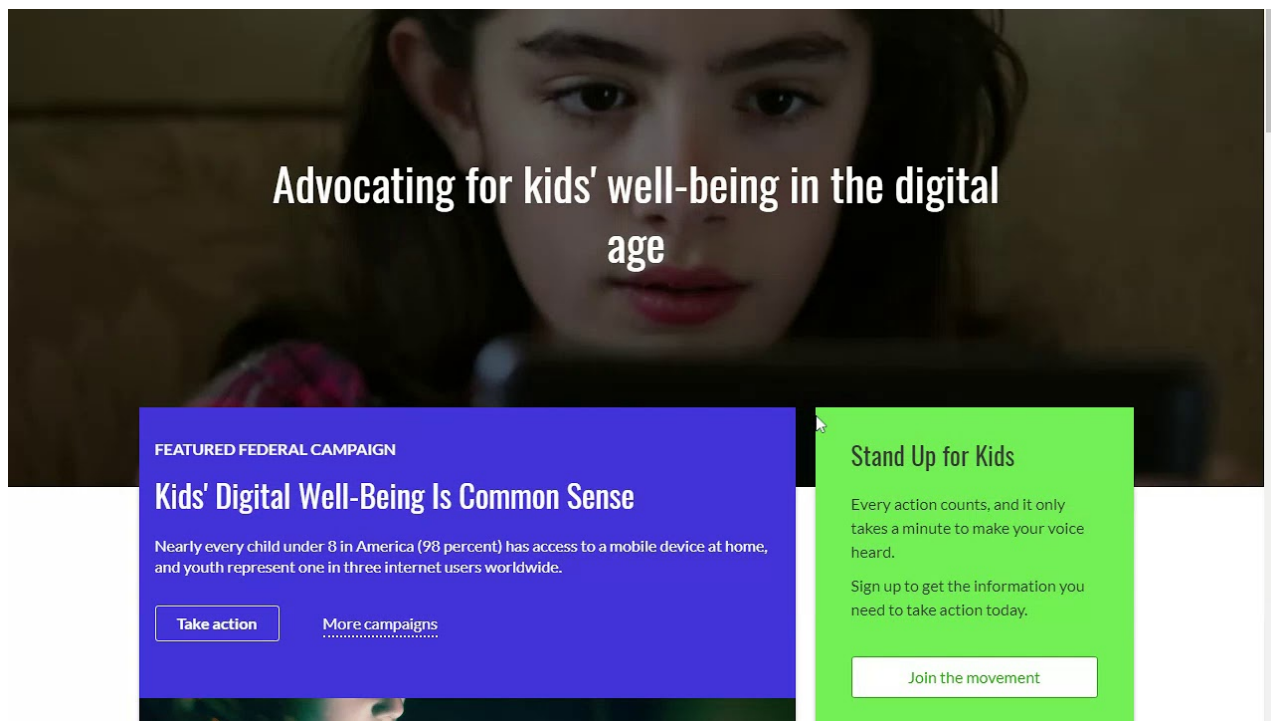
Advocating for kids' well-being in the digital age

FEATURED FEDERAL CAMPAIGN

Kids' Digital Well-Being Is Common Sense

Nearly every child under 8 in America (98 percent) has access to a mobile device at home, and youth represent one in three internet users worldwide.

Take action

More campaigns

Stand Up for Kids

Every action counts, and it only takes a minute to make your voice heard.

Sign up to get the information you need to take action today.

Join the movement